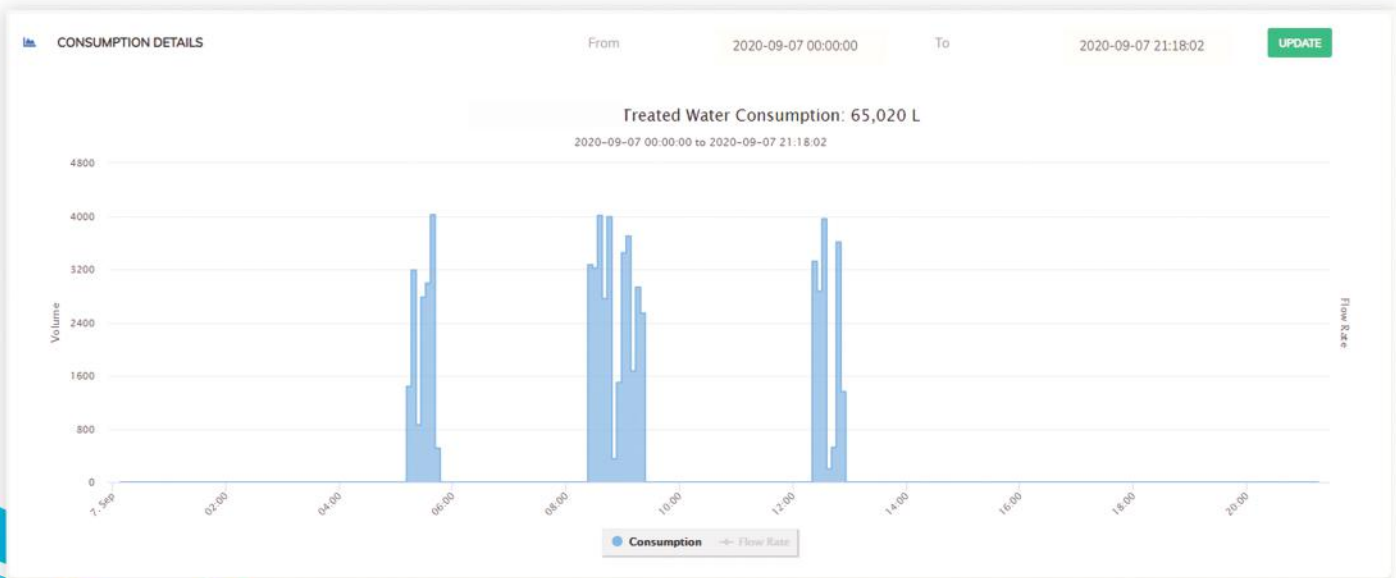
CONSUMPTION DETAILS

From 2020-09-07 00:00:00 To 2020-09-07 21:18:02 UPDATE

Treated Water Consumption: 65,020 L

2020-09-07 00:00:00 to 2020-09-07 21:18:02

Volume

4800
4000
3200
2400
1600
800
0

Flow Rate

7. Sep
02:00
04:00
06:00
08:00
10:00
12:00
14:00
16:00
18:00
20:00

Consumption Flow Rate